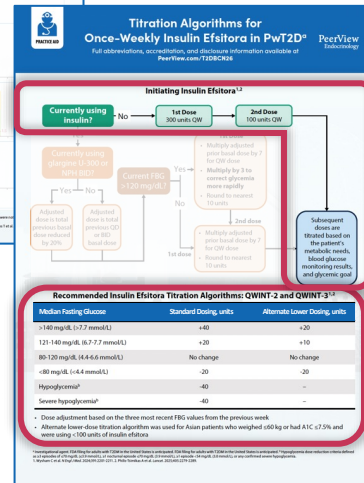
PRACTICE AID

Titration Algorithms for Once-Weekly Insulin Efsitora in PwT2D$^a$

Full abbreviations, accreditation, and disclosure information available at PeerView.com/TJDBCN26

PeerView Endocrinology

Initiating Insulin Efsitora$^{1,2}$

Currently using insulin? — No → 1st Dose 300 units QW → 2nd Dose 100 units QW

Yes

Currently using glargine U-300 or NPH BID?

Yes — No

Adjusted dose is total previous basal dose reduced by 20%

Adjusted dose is total previous QD or BID basal dose

Current FBG >120 mg/dL?

Yes → 1st dose
• Multiply adjusted prior basal dose by 7 for QW dose
• Multiply by 3 to correct glycemia more rapidly
• Round to nearest 10 units

No → 2nd dose
• Multiply adjusted prior basal dose by 7 for QW dose
• Round to nearest 10 units

Subsequent doses are titrated based on the patient's metabolic needs, blood glucose monitoring results, and glycemic goal

Recommended Insulin Efsitora Titration Algorithms: QWINT-2 and QWINT-3$^{1,2}$

| Median Fasting Glucose | Standard Dosing, units | Alternate Lower Dosing, units |
|---|---|---|
| >140 mg/dL (>7.7 mmol/L) | +40 | +20 |
| 121-140 mg/dL (6.7-7.7 mmol/L) | +20 | +10 |
| 80-120 mg/dL (4.4-6.6 mmol/L) | No change | No change |
| <80 mg/dL (<4.4 mmol/L) | -20 | -20 |
| Hypoglycemia$^b$ | -40 | – |
| Severe hypoglycemia$^b$ | -40 | – |

• Dose adjustment based on the three most recent FBG values from the previous week
• Alternate lower-dose titration algorithm was used for Asian patients who weighed ≤60 kg or had A1C ≤7.5% and were using <100 units of insulin efsitora

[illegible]